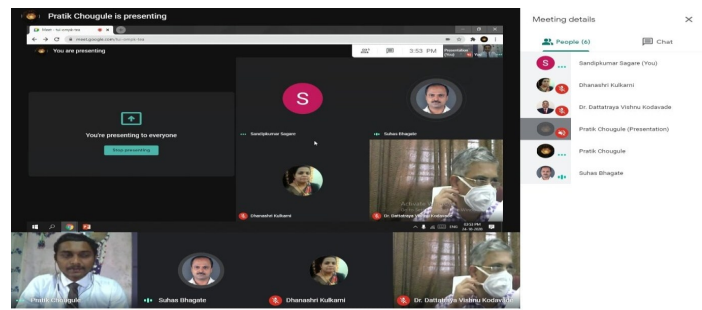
Pratik Chougule is presenting

Meet - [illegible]

meet.google.com/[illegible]

You are presenting

3:53 PM

You're presenting to everyone

Stop presenting

S

Sandipkumar Sagare

Suhas Bhagate

Dhanashri Kulkarni

Dr. Dattatraya Vishnu Kodavade

Pratik Chougule

Suhas Bhagate

Dhanashri Kulkarni

Dr. Dattatraya Vishnu Kodavade

Meeting details

People (6)

Chat

Sandipkumar Sagare (You)

Dhanashri Kulkarni

Dr. Dattatraya Vishnu Kodavade

Pratik Chougule (Presentation)

Pratik Chougule

Suhas Bhagate